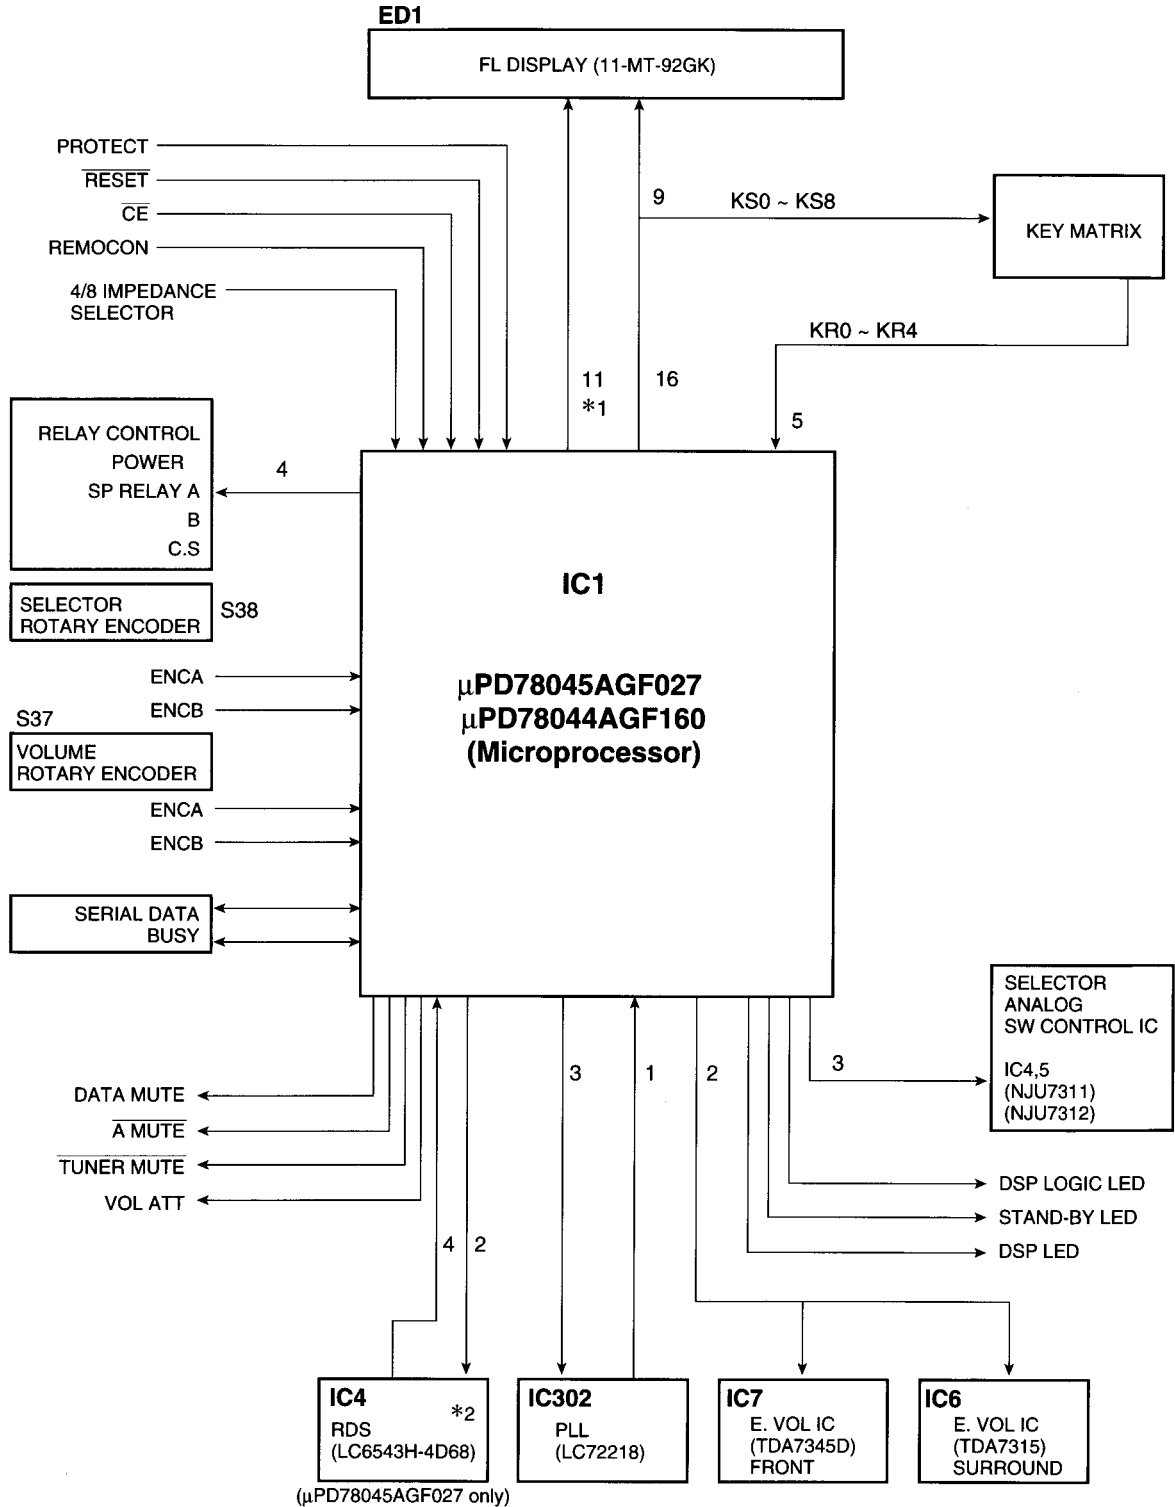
ED1

FL DISPLAY (11-MT-92GK)

PROTECT

$\overline{RESET}$

$\overline{CE}$

REMOCON

4/8 IMPEDANCE SELECTOR

9

KS0 ~ KS8

KEY MATRIX

KR0 ~ KR4

11
*1

16

5

RELAY CONTROL
POWER
SP RELAY A
B
C.S

4

SELECTOR ROTARY ENCODER

S38

ENCA

ENCB

S37

VOLUME ROTARY ENCODER

ENCA

ENCB

SERIAL DATA
BUSY

IC1

μPD78045AGF027
μPD78044AGF160
(Microprocessor)

SELECTOR ANALOG SW CONTROL IC

IC4,5
(NJU7311)
(NJU7312)

DATA MUTE

$\overline{A}$ MUTE

$\overline{TUNER}$ MUTE

VOL ATT

3

1

2

3

DSP LOGIC LED

STAND-BY LED

DSP LED

4

2

IC4
RDS
(LC6543H-4D68)
*2
(μPD78045AGF027 only)

IC302
PLL
(LC72218)

IC7
E. VOL IC
(TDA7345D)
FRONT

IC6
E. VOL IC
(TDA7315)
SURROUND